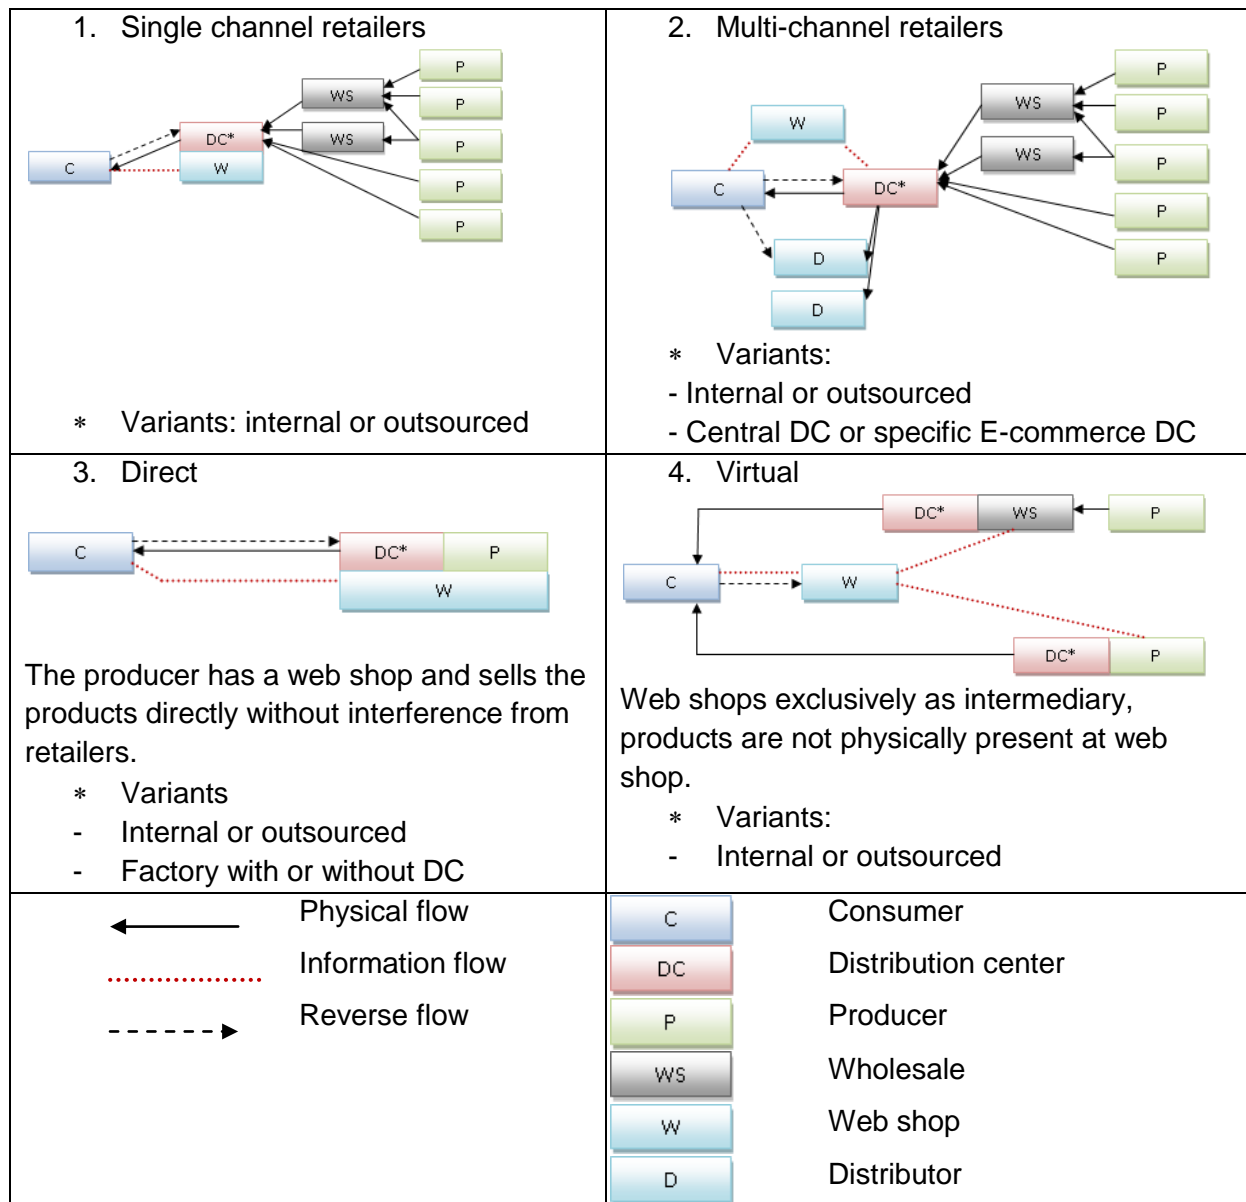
1. Single channel retailers

WS
P
WS
P
DC*
P
C
W
P
P

∗ Variants: internal or outsourced

2. Multi-channel retailers

P
WS
W
P
WS
P
C
DC*
P
D
P
D

∗ Variants:
- Internal or outsourced
- Central DC or specific E-commerce DC

3. Direct

C
DC*
P
W

The producer has a web shop and sells the products directly without interference from retailers.

∗ Variants
- Internal or outsourced
- Factory with or without DC

4. Virtual

DC*
WS
P
C
W
DC*
P

Web shops exclusively as intermediary, products are not physically present at web shop.

∗ Variants:
- Internal or outsourced

| | Physical flow | C | Consumer |
|---|---|---|---|
| | Information flow | DC | Distribution center |
| | Reverse flow | P | Producer |
| | | WS | Wholesale |
| | | W | Web shop |
| | | D | Distributor |